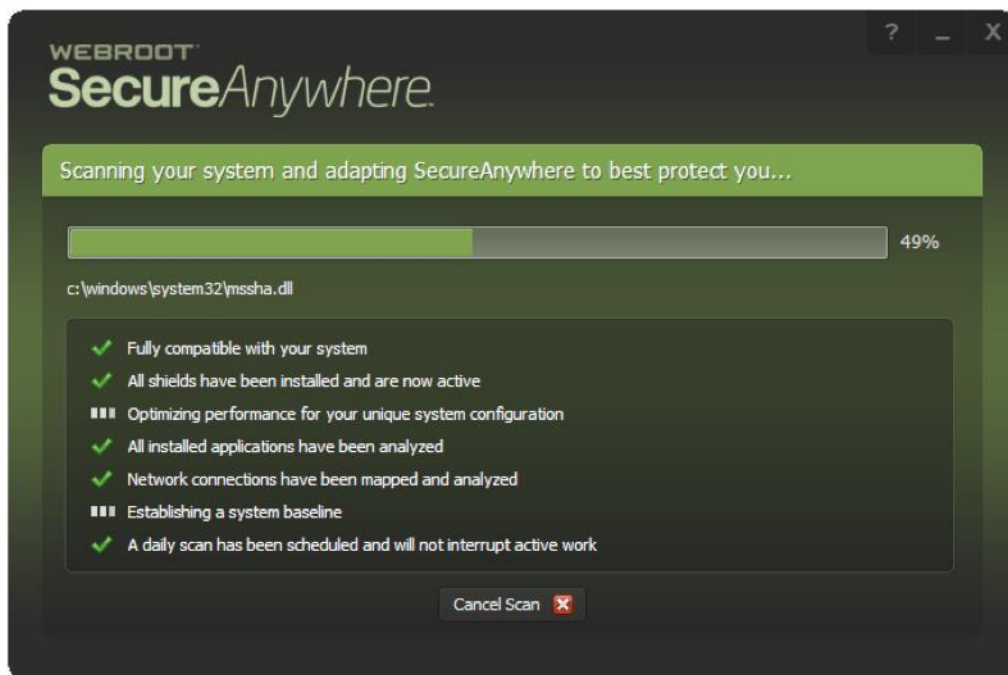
? _ X

WEBROOT
SecureAnywhere.

Scanning your system and adapting SecureAnywhere to best protect you...

49%

c:\windows\system32\mssha.dll

Fully compatible with your system
All shields have been installed and are now active
Optimizing performance for your unique system configuration
All installed applications have been analyzed
Network connections have been mapped and analyzed
Establishing a system baseline
A daily scan has been scheduled and will not interrupt active work

Cancel Scan